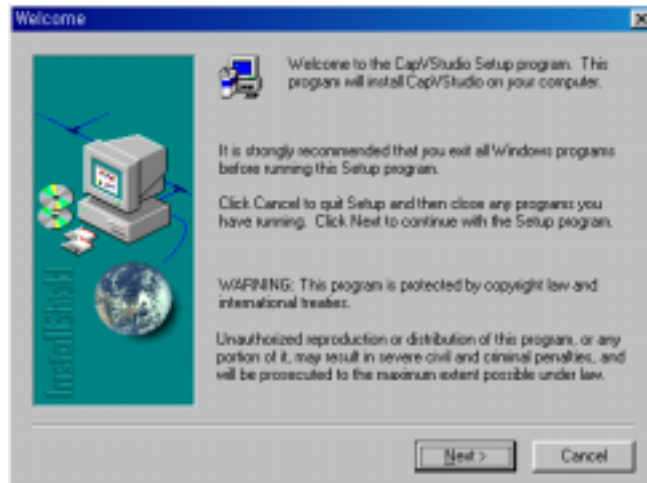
Welcome

X

InstallShield

Welcome to the CapVStudio Setup program. This program will install CapVStudio on your computer.

It is strongly recommended that you exit all Windows programs before running this Setup program.

Click Cancel to quit Setup and then close any programs you have running. Click Next to continue with the Setup program.

WARNING: This program is protected by copyright law and international treaties.

Unauthorized reproduction or distribution of this program, or any portion of it, may result in severe civil and criminal penalties, and will be prosecuted to the maximum extent possible under law.

Next >

Cancel